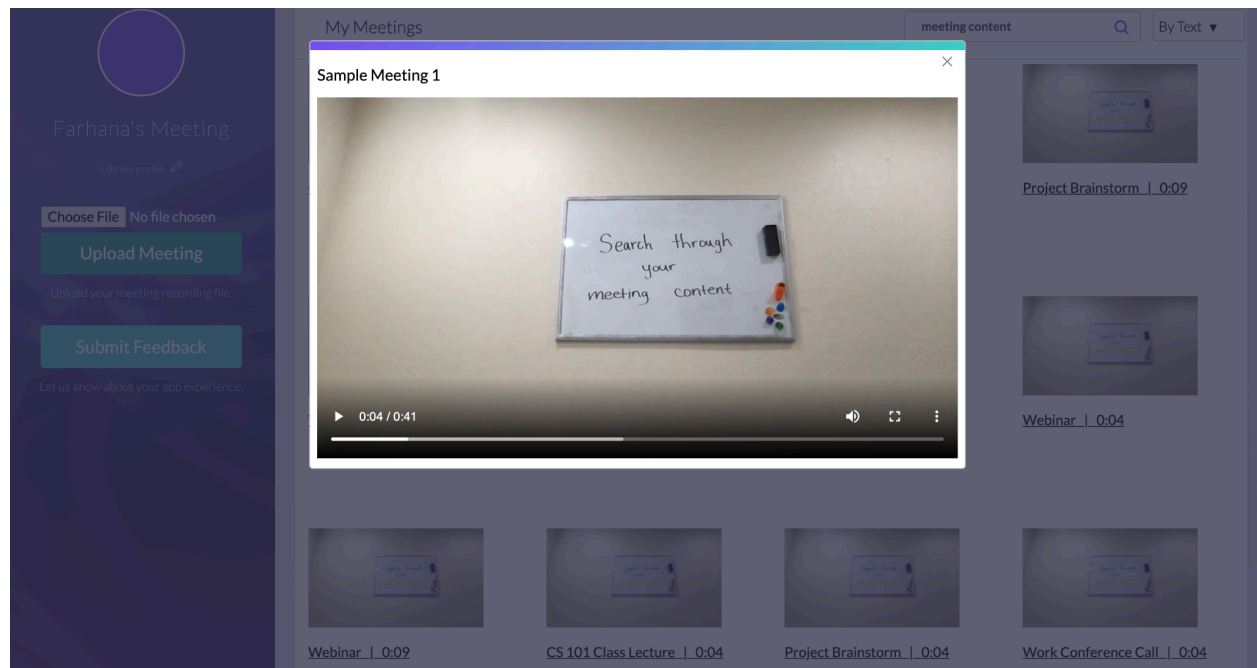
Farhana's Meeting

Edit my profile

Choose File No file chosen

Upload Meeting

Upload your meeting recording file.

Submit Feedback

Let us know about your app experience.

My Meetings

meeting content

By Text ▾

Sample Meeting 1

×

Search through your meeting content

0:04 / 0:41

Project Brainstorm | 0:09

Webinar | 0:04

Webinar | 0:09

CS 101 Class Lecture | 0:04

Project Brainstorm | 0:04

Work Conference Call | 0:04